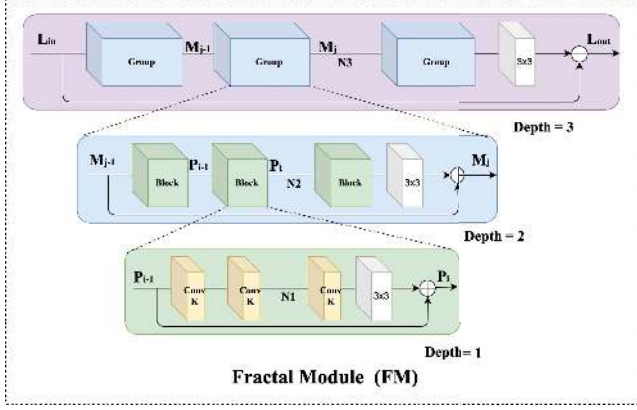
$L_{in}$ Group $M_{j-1}$ Group $M_j$ N3 Group 3x3 $L_{out}$

Depth = 3

$M_{j-1}$ Block $P_{i-1}$ Block $P_i$ N2 Block 3x3 $M_j$

Depth = 2

$P_{i-1}$ Conv K Conv K N1 Conv K 3x3 $P_i$

Depth= 1

Fractal Module (FM)